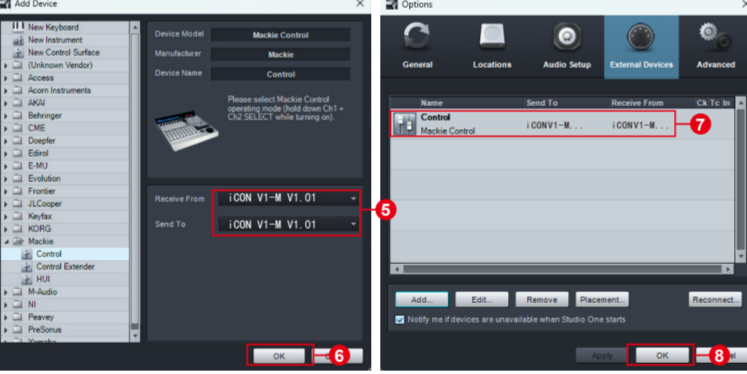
Add Device

New Keyboard
New Instrument
New Control Surface
(Unknown Vendor)
Access
Acorn Instruments
AKAI
Behringer
CME
Doepfer
Edirol
E-MU
Evolution
Frontier
JLCooper
Keyfax
KORG
Mackie
Control
Control Extender
HUI
M-Audio
NI
Peavey
PreSonus
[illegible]

Device Model Mackie Control
Manufacturer Mackie
Device Name Control

Please select Mackie Control operating mode (hold down Ch1 + Ch2 SELECT while turning on).

Receive From iCON V1-M V1.01
Send To iCON V1-M V1.01

5

OK 6

Options

General Locations Audio Setup External Devices Advanced

| Name | Send To | Receive From | Ck Tc In |
|---|---|---|---|
| Control Mackie Control | iCONV1-M... | iCONV1-M... | |

7

Add... Edit... Remove Placement... Reconnect...

Notify me if devices are unavailable when Studio One starts

Apply OK 8 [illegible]el